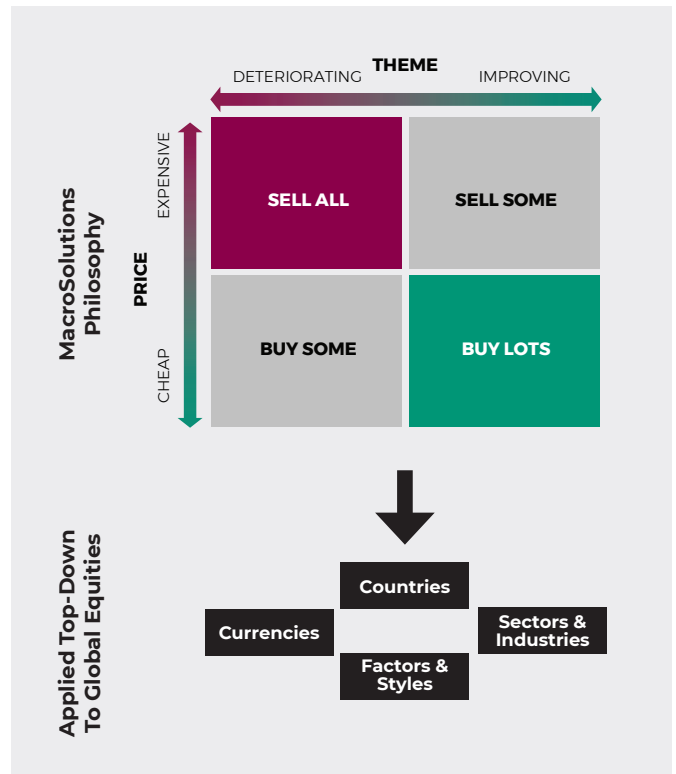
MacroSolutions Philosophy

THEME

DETERIORATING

IMPROVING

PRICE

EXPENSIVE

CHEAP

SELL ALL

SELL SOME

BUY SOME

BUY LOTS

Applied Top-Down To Global Equities

Countries

Currencies

Sectors & Industries

Factors & Styles